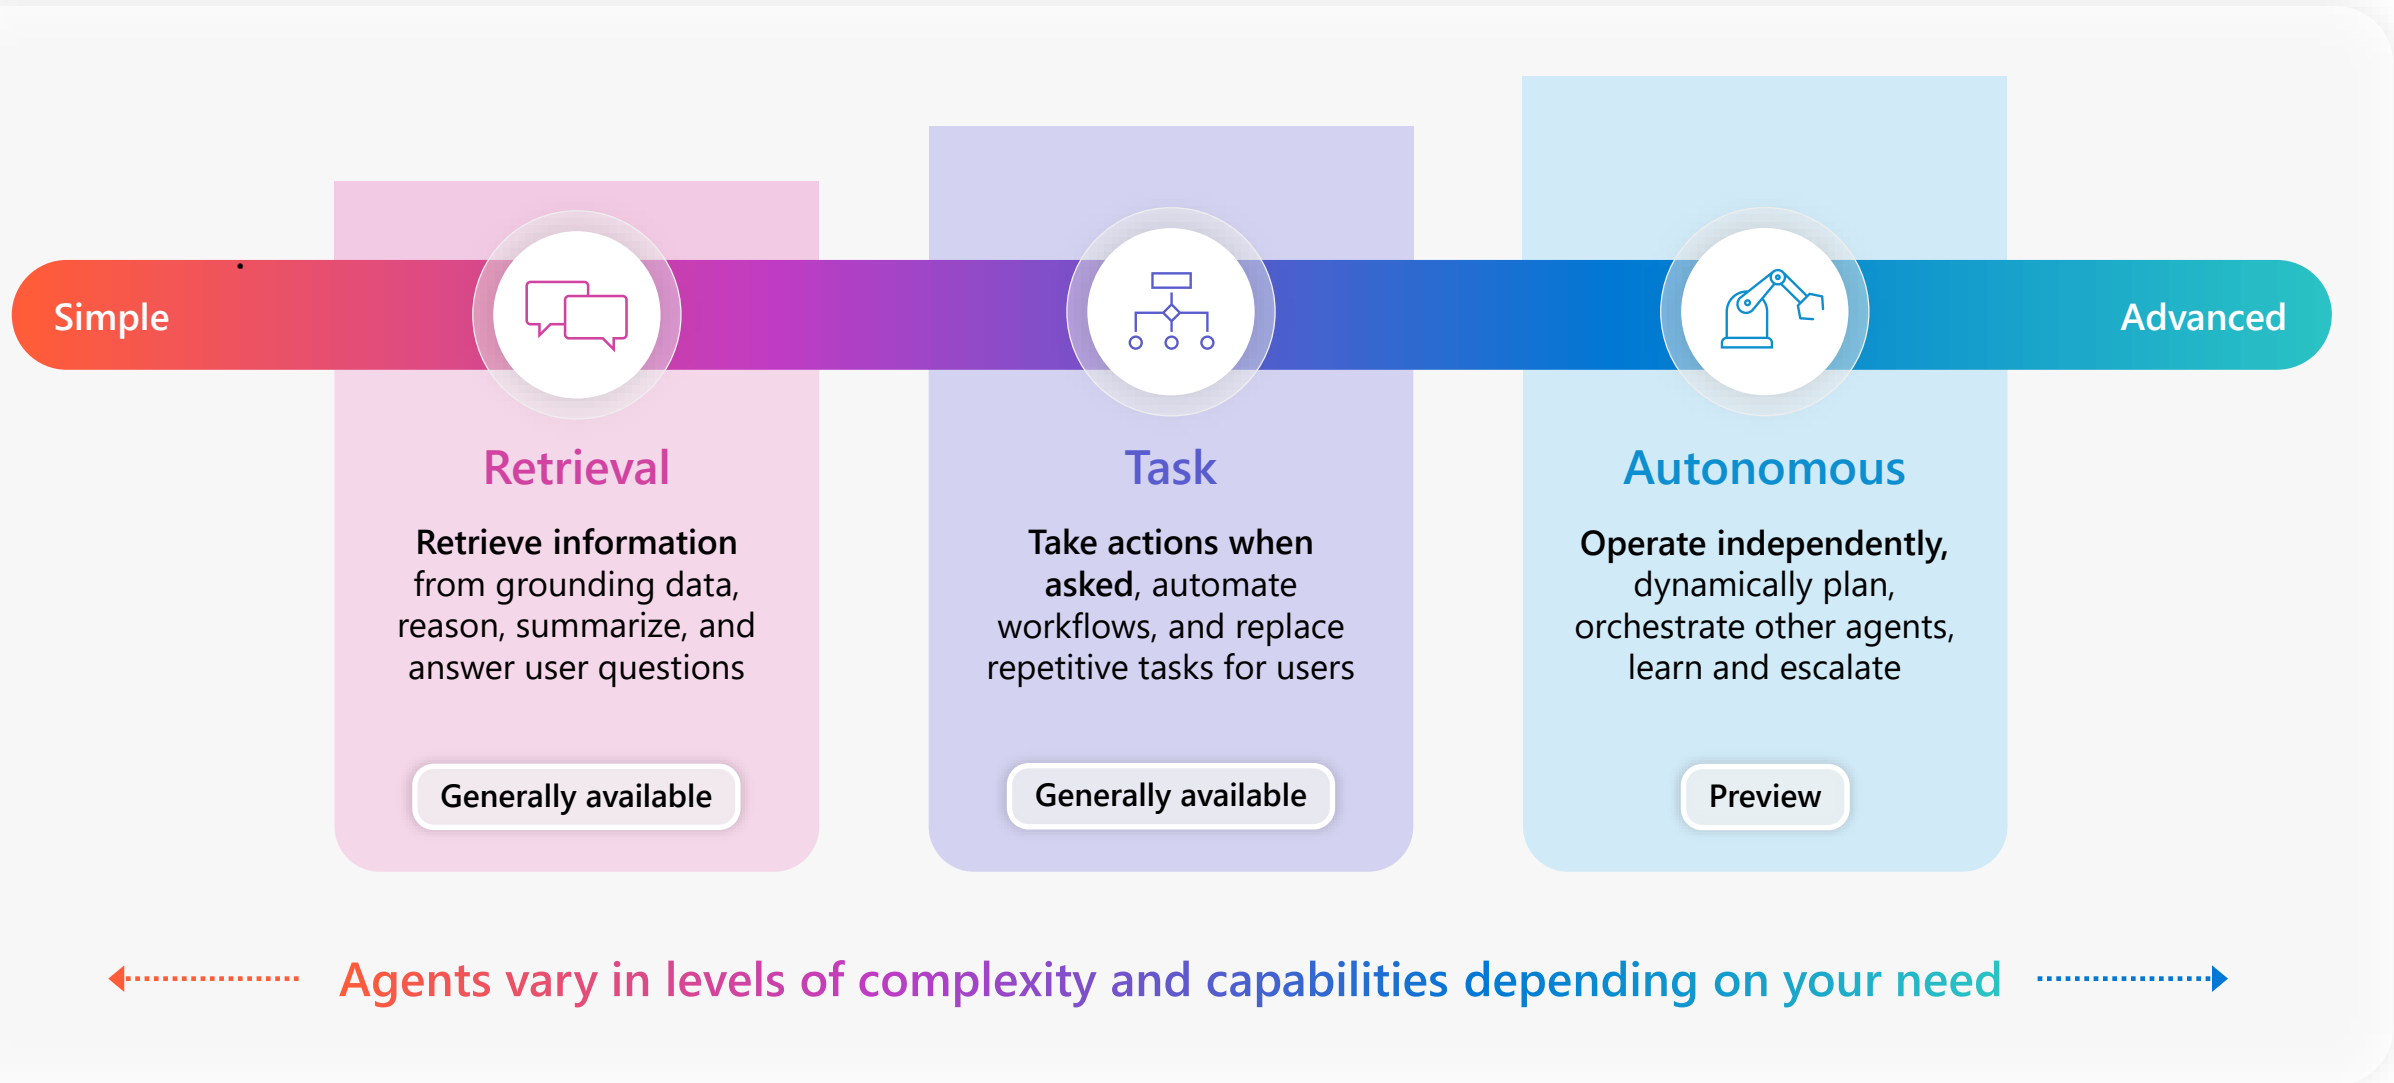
Simple

Advanced

Retrieval

Retrieve information from grounding data, reason, summarize, and answer user questions

Generally available

Task

Take actions when asked, automate workflows, and replace repetitive tasks for users

Generally available

Autonomous

Operate independently, dynamically plan, orchestrate other agents, learn and escalate

Preview

Agents vary in levels of complexity and capabilities depending on your need